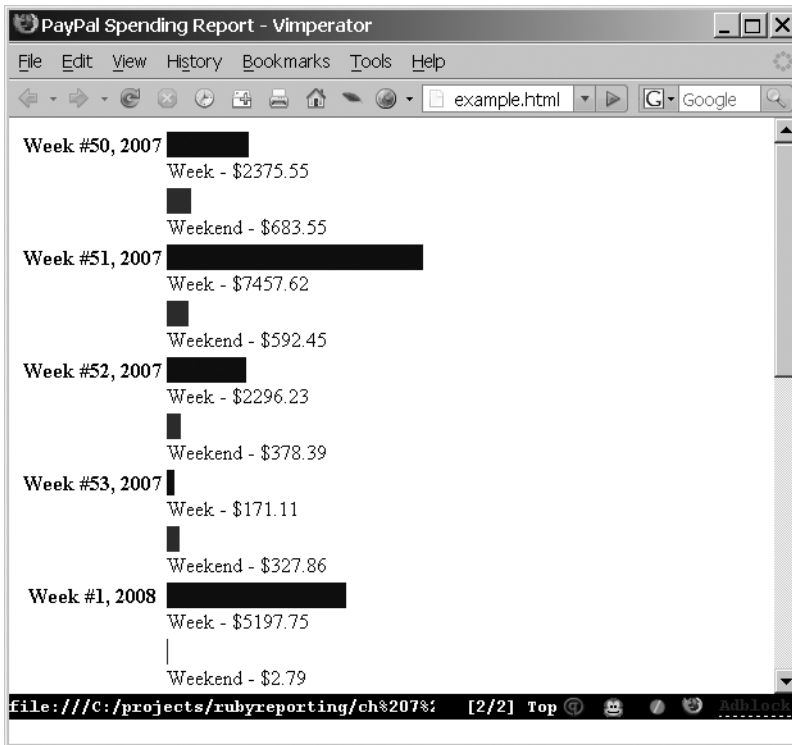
PayPal Spending Report - Vimperator

File Edit View History Bookmarks Tools Help

example.html Google

Week #50, 2007
Week - $2375.55
Weekend - $683.55

Week #51, 2007
Week - $7457.62
Weekend - $592.45

Week #52, 2007
Week - $2296.23
Weekend - $378.39

Week #53, 2007
Week - $171.11
Weekend - $327.86

Week #1, 2008
Week - $5197.75
Weekend - $2.79

file:///C:/projects/rubyreporting/ch%207%2 [2/2] Top Adblock